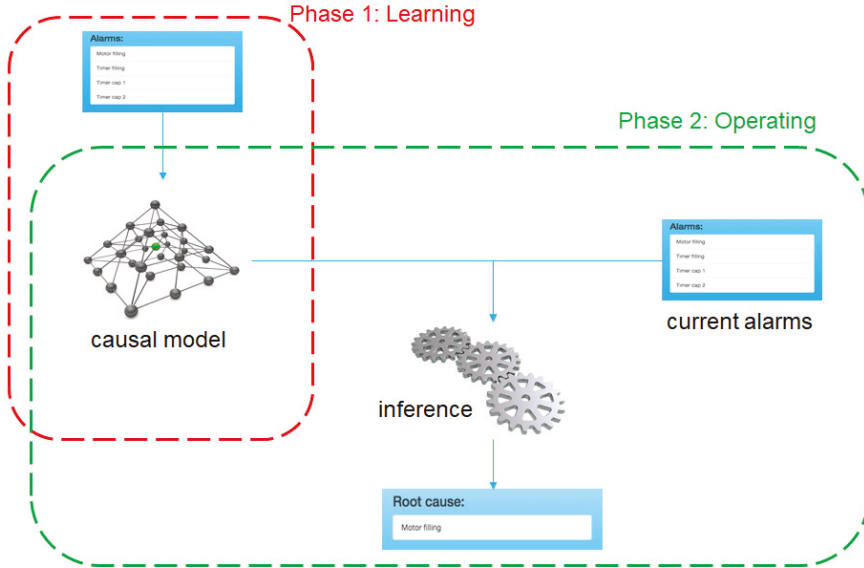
Phase 1: Learning

Alarms:
Motor filling
Timer filling
Timer cap 1
Timer cap 2

Phase 2: Operating

causal model

Alarms:
Motor filling
Timer filling
Timer cap 1
Timer cap 2

current alarms

inference

Root cause:
Motor filling